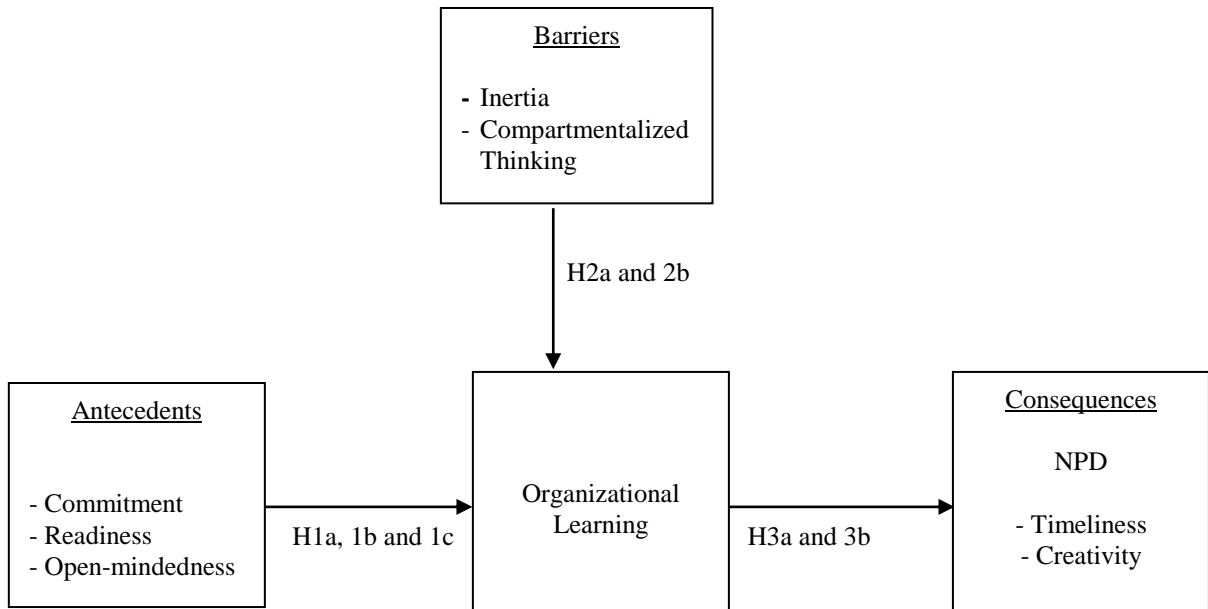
Barriers

- Inertia
- Compartmentalized Thinking

H2a and 2b

Antecedents

- Commitment
- Readiness
- Open-mindedness

H1a, 1b and 1c

Organizational Learning

H3a and 3b

Consequences

NPD

- Timeliness
- Creativity